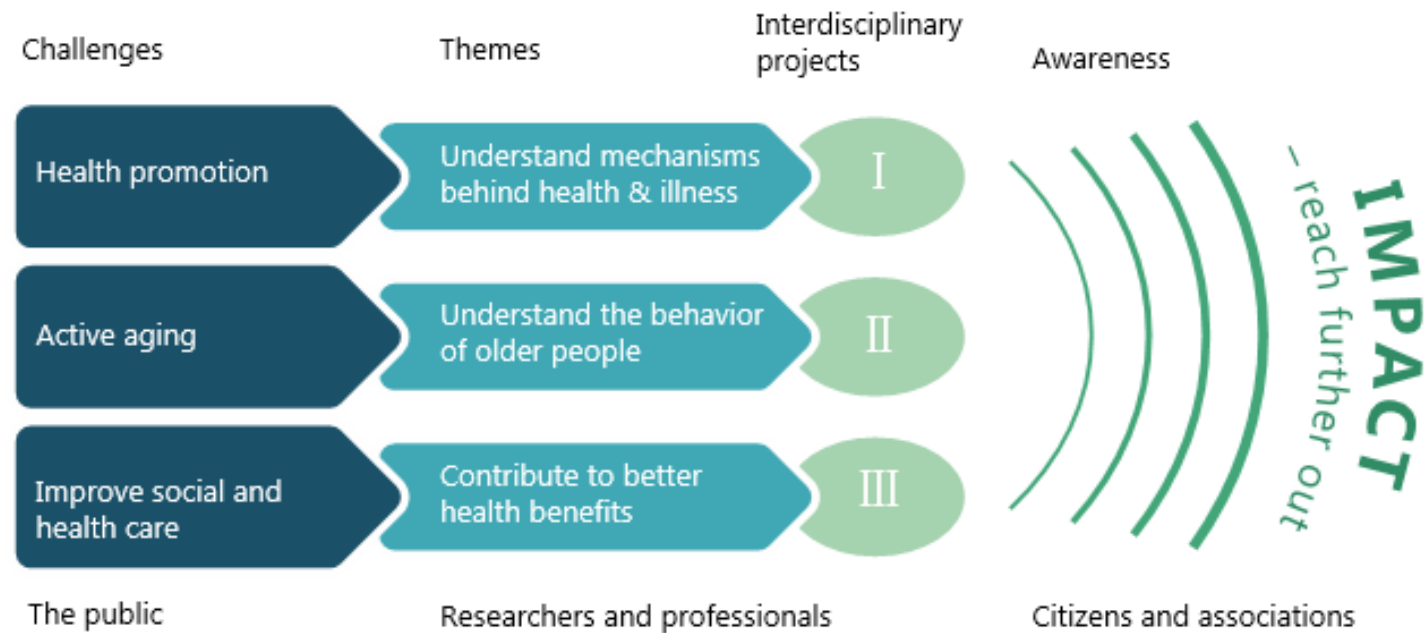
Challenges

Themes

Interdisciplinary projects

Awareness

Health promotion

Understand mechanisms behind health & illness

I

Active aging

Understand the behavior of older people

II

Improve social and health care

Contribute to better health benefits

III

IMPACT

– reach further out

The public

Researchers and professionals

Citizens and associations